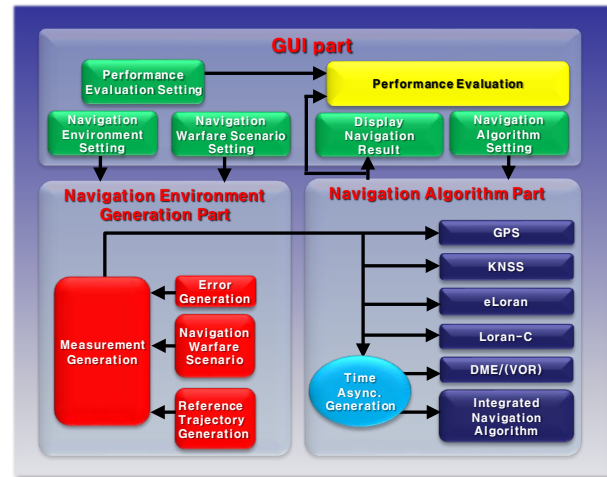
GUI part

Performance Evaluation Setting

Performance Evaluation

Navigation Environment Setting

Navigation Warfare Scenario Setting

Display Navigation Result

Navigation Algorithm Setting

Navigation Environment Generation Part

Navigation Algorithm Part

Measurement Generation

Error Generation

Navigation Warfare Scenario

Reference Trajectory Generation

GPS

KNSS

eLoran

Loran-C

Time Async. Generation

DME/(VOR)

Integrated Navigation Algorithm